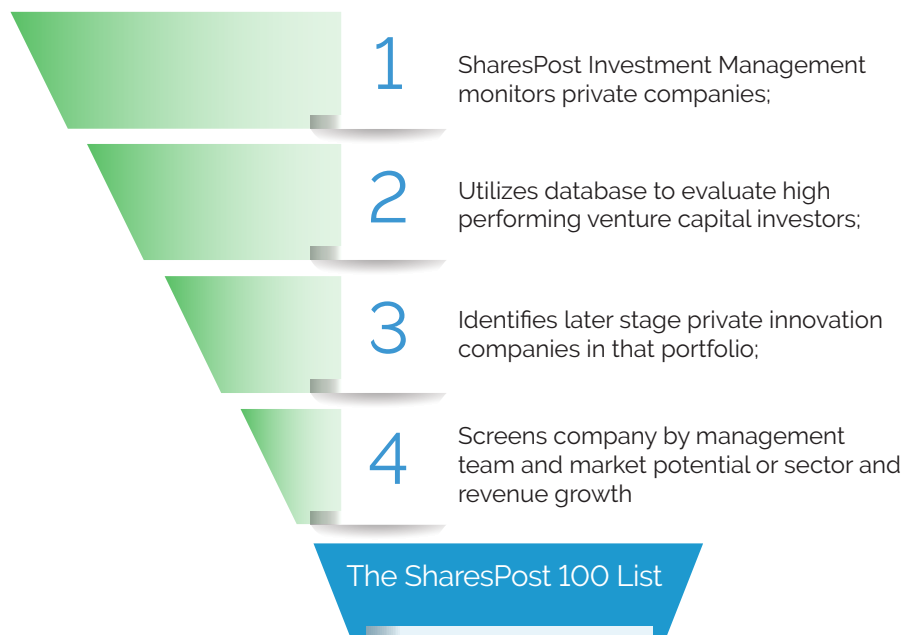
1

SharesPost Investment Management monitors private companies;

2

Utilizes database to evaluate high performing venture capital investors;

3

Identifies later stage private innovation companies in that portfolio;

4

Screens company by management team and market potential or sector and revenue growth

The SharesPost 100 List